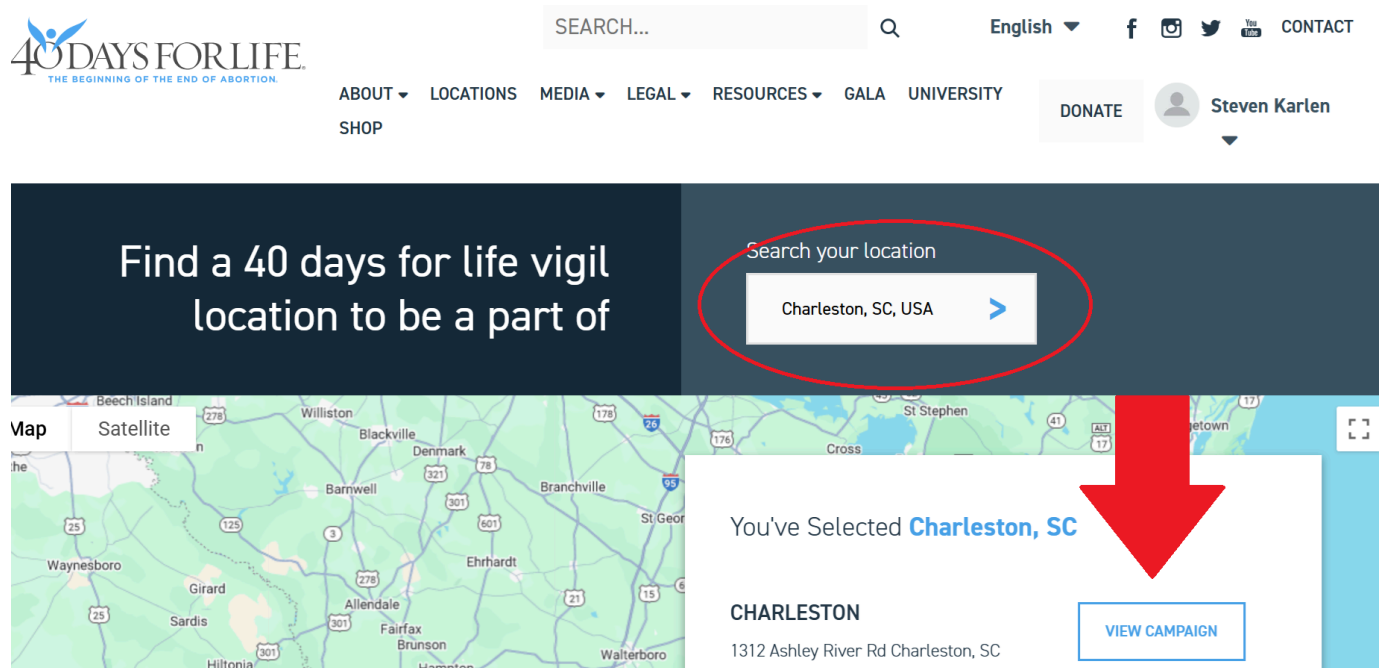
40 DAYS FOR LIFE
THE BEGINNING OF THE END OF ABORTION.

SEARCH...

English

CONTACT

ABOUT LOCATIONS MEDIA LEGAL RESOURCES GALA UNIVERSITY SHOP

DONATE

Steven Karlen

Find a 40 days for life vigil location to be a part of

Search your location

Charleston, SC, USA

Map Satellite

Beech Island
Williston
Blackville
Denmark
Barnwell
Branchville
St Geor
Waynesboro
Girard
Ehrhardt
Allendale
Sardis
Fairfax
Brunson
Walterboro
Hiltonia
Hampton
St Stephen
Cross
getown

You've Selected Charleston, SC

CHARLESTON

1312 Ashley River Rd Charleston, SC

VIEW CAMPAIGN